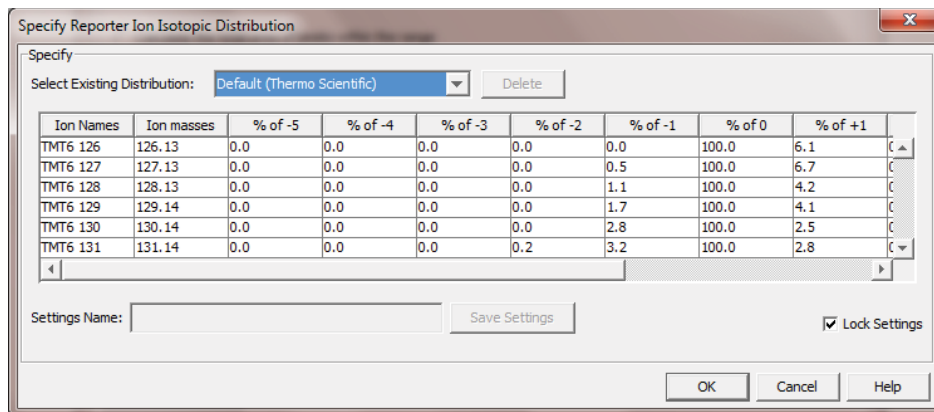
Specify Reporter Ion Isotopic Distribution

Specify

Select Existing Distribution: Default (Thermo Scientific) Delete

| Ion Names | Ion masses | % of -5 | % of -4 | % of -3 | % of -2 | % of -1 | % of 0 | % of +1 |
|---|---|---|---|---|---|---|---|---|
| TMT6 126 | 126.13 | 0.0 | 0.0 | 0.0 | 0.0 | 0.0 | 100.0 | 6.1 |
| TMT6 127 | 127.13 | 0.0 | 0.0 | 0.0 | 0.0 | 0.5 | 100.0 | 6.7 |
| TMT6 128 | 128.13 | 0.0 | 0.0 | 0.0 | 0.0 | 1.1 | 100.0 | 4.2 |
| TMT6 129 | 129.14 | 0.0 | 0.0 | 0.0 | 0.0 | 1.7 | 100.0 | 4.1 |
| TMT6 130 | 130.14 | 0.0 | 0.0 | 0.0 | 0.0 | 2.8 | 100.0 | 2.5 |
| TMT6 131 | 131.14 | 0.0 | 0.0 | 0.0 | 0.2 | 3.2 | 100.0 | 2.8 |

Settings Name: Save Settings

Lock Settings

OK Cancel Help